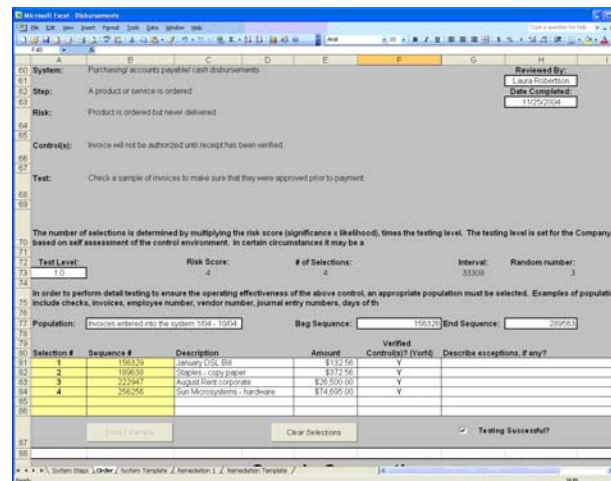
Microsoft Excel - Disbursements

File Edit View Insert Format Tools Data Window Help

Type a question for help

Arial

F40

| | A | B | C | D | E | F | G | H |
|---|---|---|---|---|---|---|---|---|
| 60 | System: | Purchasing/ accounts payable/ cash disbursements | | | | | | Reviewed By: |
| 61 | | | | | | | | Laura Robertson |
| 62 | Step: | A product or service is ordered | | | | | | Date Completed: |
| 63 | | | | | | | | 11/25/2004 |

Risk: Product is ordered but never delivered

Control(s): Invoice will not be authorized until receipt has been verified.

Test: Check a sample of invoices to make sure that they were approved prior to payment.

The number of selections is determined by multiplying the risk score (significance x likelihood), times the testing level. The testing level is set for the Company based on self assessment of the control environment. In certain circumstances it may be a

| Test Level: | Risk Score: | # of Selections: | Interval: | Random number: |
|---|---|---|---|---|
| 1.0 | 4 | 4 | 33309 | 3 |

In order to perform detail testing to ensure the operating effectiveness of the above control, an appropriate population must be selected. Examples of population include checks, invoices, employee number, vendor number, journal entry numbers, days of th

Population: Invoices entered into the system 1/04 - 10/04 Beg Sequence: 156326 End Sequence: 289563

| Selection # | Sequence # | Description | Amount | Verified Control(s)? (Y or N) | Describe exceptions, if any? |
|---|---|---|---|---|---|
| 1 | 156329 | January DSL Bill | $132.56 | Y | |
| 2 | 189638 | Staples - copy paper | $372.56 | Y | |
| 3 | 222947 | August Rent corporate | $26,500.00 | Y | |
| 4 | 256256 | Sun Microsystems - hardware | $74,695.00 | Y | |

Select Sample | Clear Selections | ✓ Testing Successful?

System Steps / Order / System Template / Remediation 1 / Remediation Template /

Ready